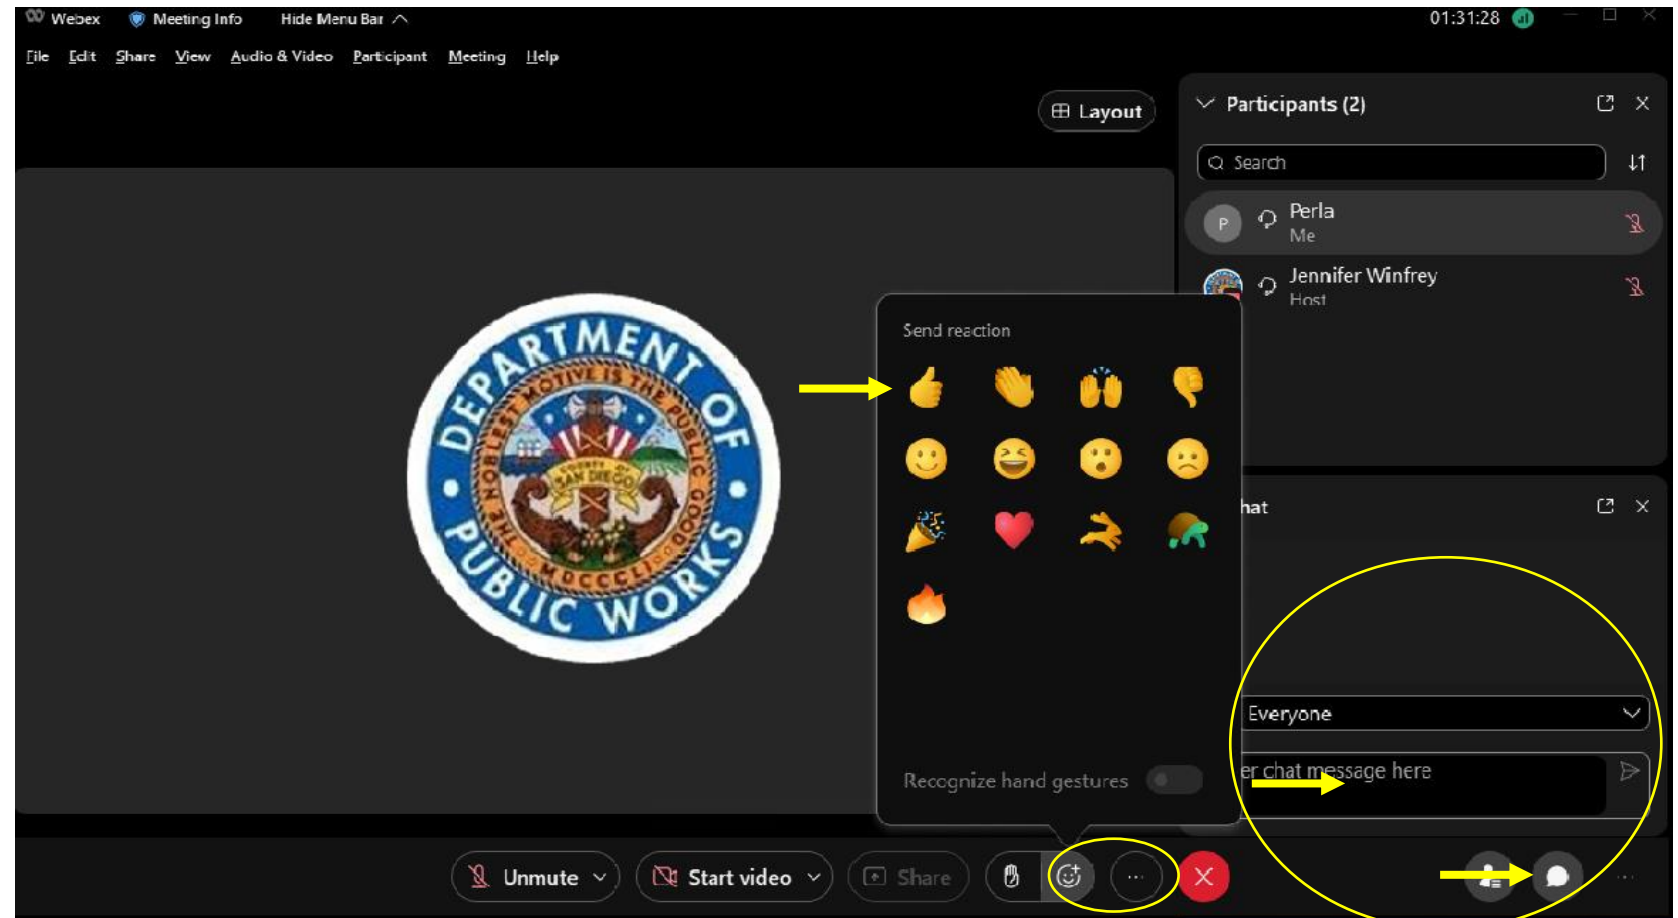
Webex Meeting Info Hide Menu Bar

01:31:28

File Edit Share View Audio & Video Participant Meeting Help

Layout

Participants (2)

Search

Perla
Me

Jennifer Winfrey
Host

DEPARTMENT OF PUBLIC WORKS
THE NOBLEST MOTIVE IS THE PUBLIC GOOD
COUNTY OF SAN DIEGO
MDCCCL

Send reaction

Recognize hand gestures

hat

Everyone

er chat message here

Unmute

Start video

Share